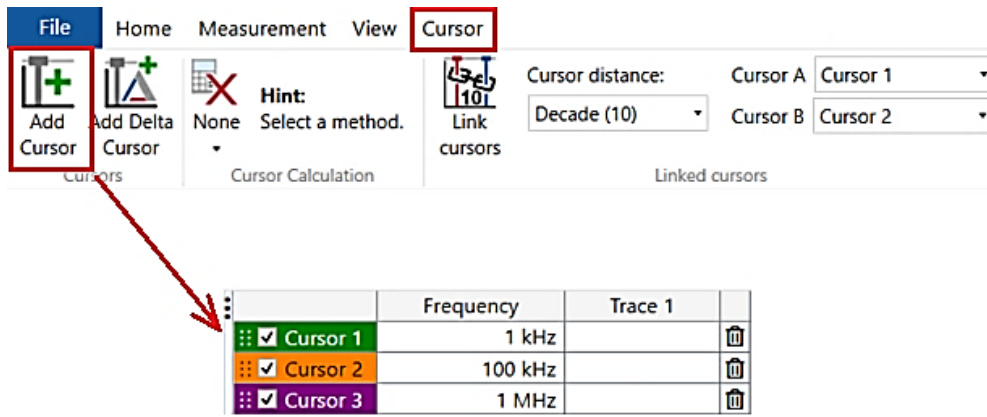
File Home Measurement View Cursor

Add Cursor
Add Delta Cursor
Cursors

None
Hint:
Select a method.
Cursor Calculation

10
Link cursors
Cursor distance:
Decade (10)
Cursor A Cursor 1
Cursor B Cursor 2
Linked cursors

| | Frequency | Trace 1 | |
|---|---|---|---|
| Cursor 1 | 1 kHz | | |
| Cursor 2 | 100 kHz | | |
| Cursor 3 | 1 MHz | | |